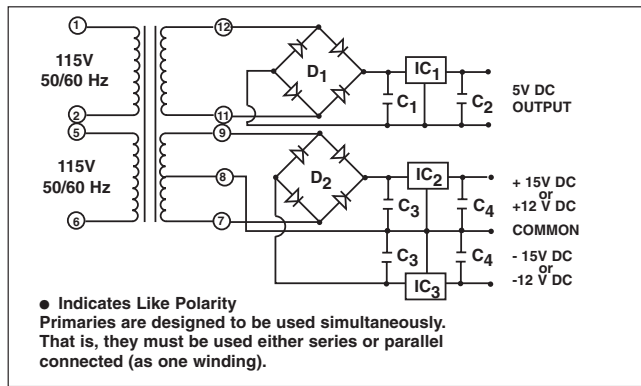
1
115V
50/60 Hz
2
5
115V
50/60 Hz
6
12
11
9
8
7
$D_1$
$IC_1$
$C_1$
$C_2$
5V DC
OUTPUT
$D_2$
$IC_2$
$C_3$
$C_4$
+ 15V DC
or
+12 V DC
COMMON
$C_3$
$C_4$
- 15V DC
or
-12 V DC
$IC_3$

● Indicates Like Polarity
Primaries are designed to be used simultaneously. That is, they must be used either series or parallel connected (as one winding).